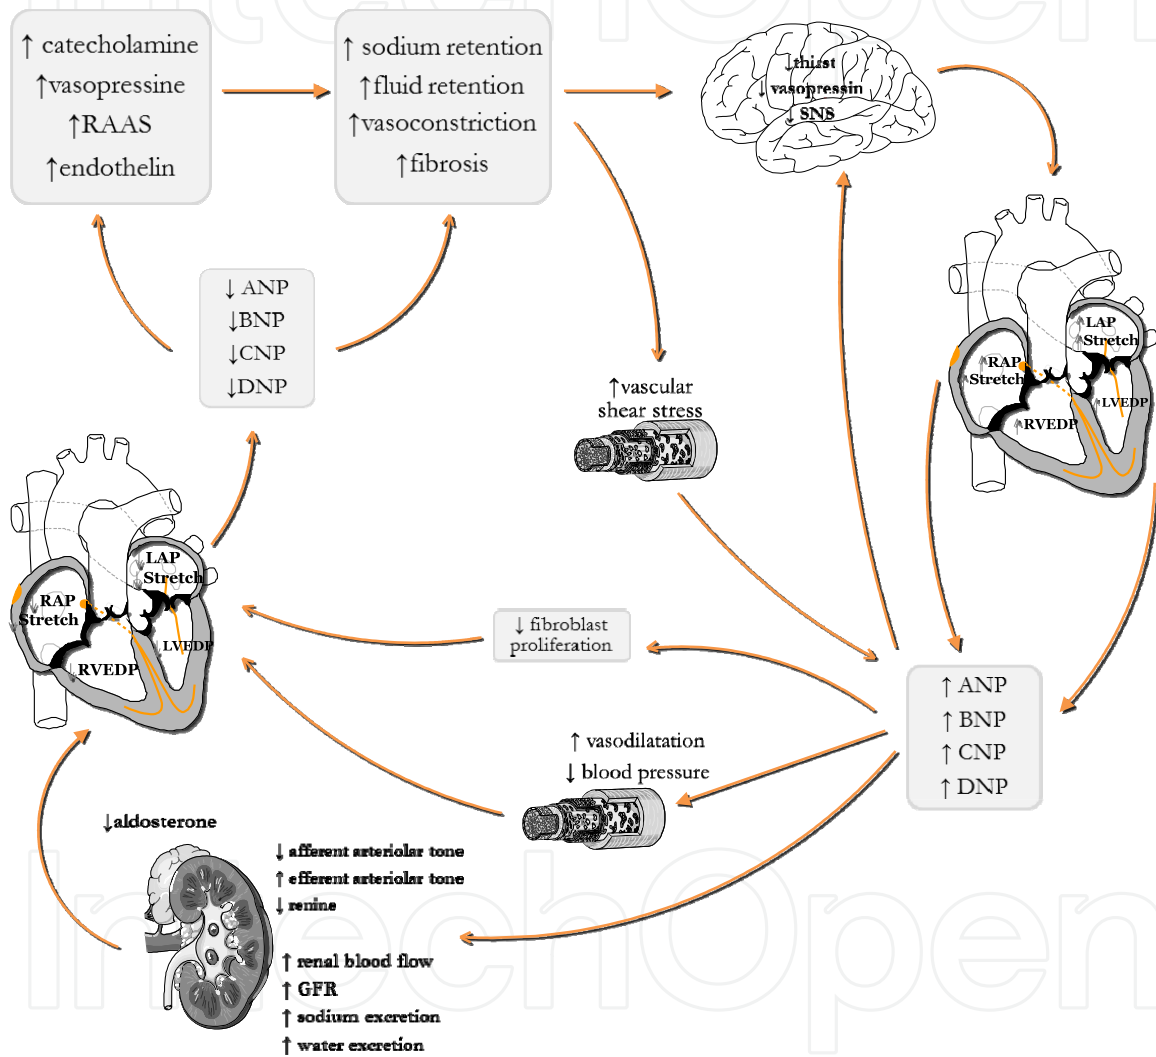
↑ catecholamine
↑vasopressine
↑RAAS
↑endothelin

↑ sodium retention
↑fluid retention
↑vasoconstriction
↑fibrosis

↓thirst
↓vasopressin
↓SNS

↓ ANP
↓BNP
↓CNP
↓DNP

↑vascular shear stress

LAP Stretch
RAP Stretch
RVEDP
LVEDP

LAP Stretch
RAP Stretch
LVEDP
RVEDP

↓ fibroblast proliferation

↑ ANP
↑ BNP
↑ CNP
↑ DNP

↑ vasodilatation
↓ blood pressure

↓aldosterone

↓ afferent arteriolar tone
↑ efferent arteriolar tone
↓ renine

↑ renal blood flow
↑ GFR
↑ sodium excretion
↑ water excretion

IntechOpen